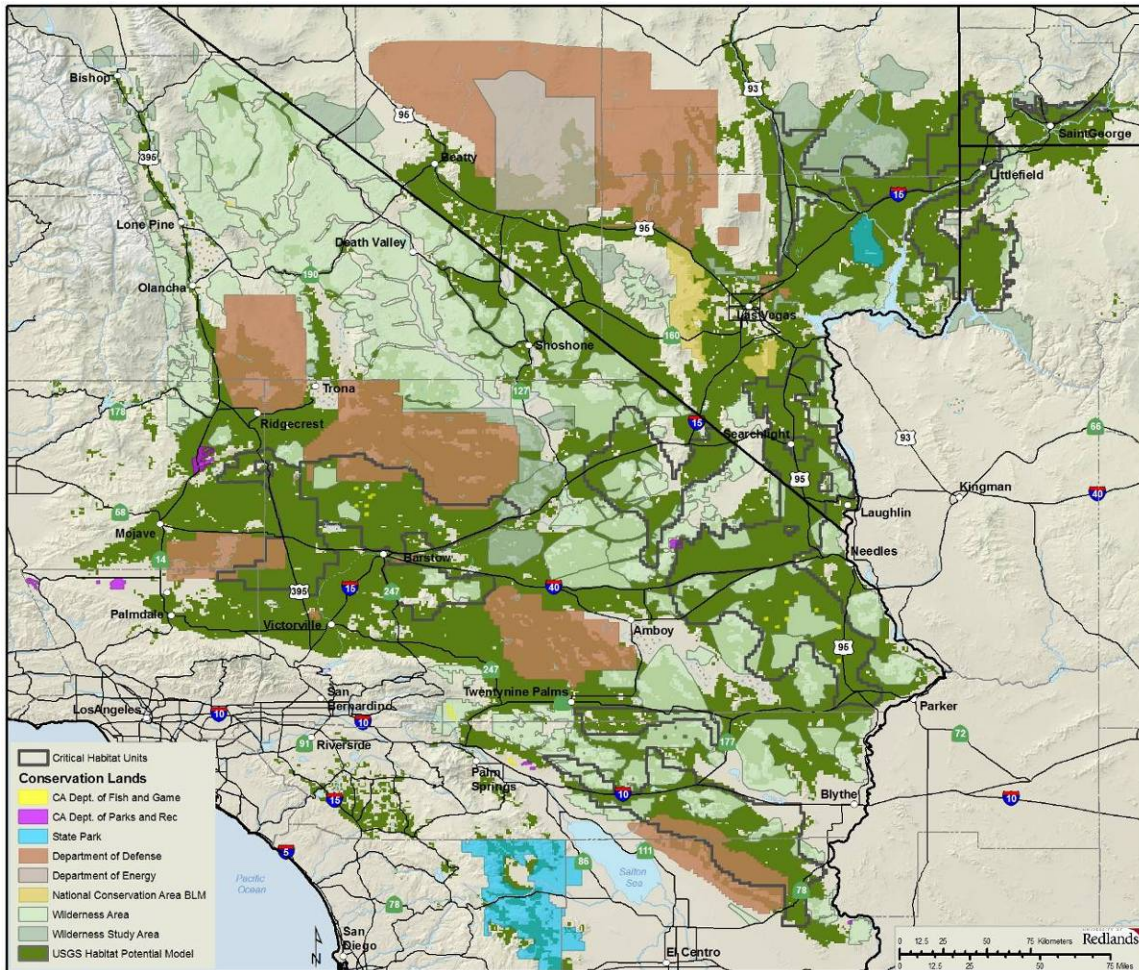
Bishop
395
Lone Pine
Olancha
190
Death Valley
95
Beatty
93
Saint George
Littlefield
15
95
Las Vegas
160
Shoshone
Trona
127
178
Ridgecrest
15
Searchlight
93
66
95
Kingman
40
Laughlin
58
Mojave
Needles
14
Barstow
395
15
247
40
Palmdale
Victorville
Amboy
95
247
San Bernardino
Twentynine Palms
Parker
Los Angeles
10
10
91
Riverside
177
72
Palm Springs
10
Blythe
10
15
5
86
111
Salton Sea
Pacific Ocean
78
79
San Diego
El Centro
Critical Habitat Units
Conservation Lands
CA Dept. of Fish and Game
CA Dept. of Parks and Rec
State Park
Department of Defense
Department of Energy
National Conservation Area BLM
Wilderness Area
Wilderness Study Area
USGS Habitat Potential Model
0 12.5 25 50 75 Kilometers
0 12.5 25 50 75 Miles
Redlands